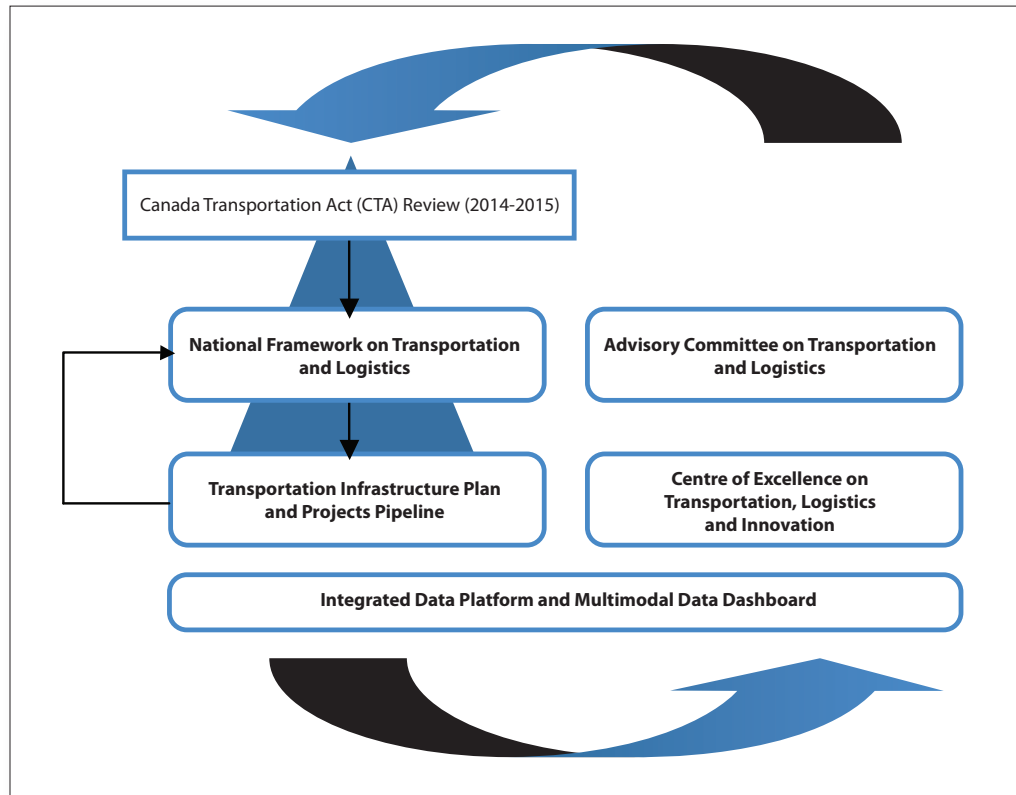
Canada Transportation Act (CTA) Review (2014-2015)

National Framework on Transportation and Logistics

Advisory Committee on Transportation and Logistics

Transportation Infrastructure Plan and Projects Pipeline

Centre of Excellence on Transportation, Logistics and Innovation

Integrated Data Platform and Multimodal Data Dashboard